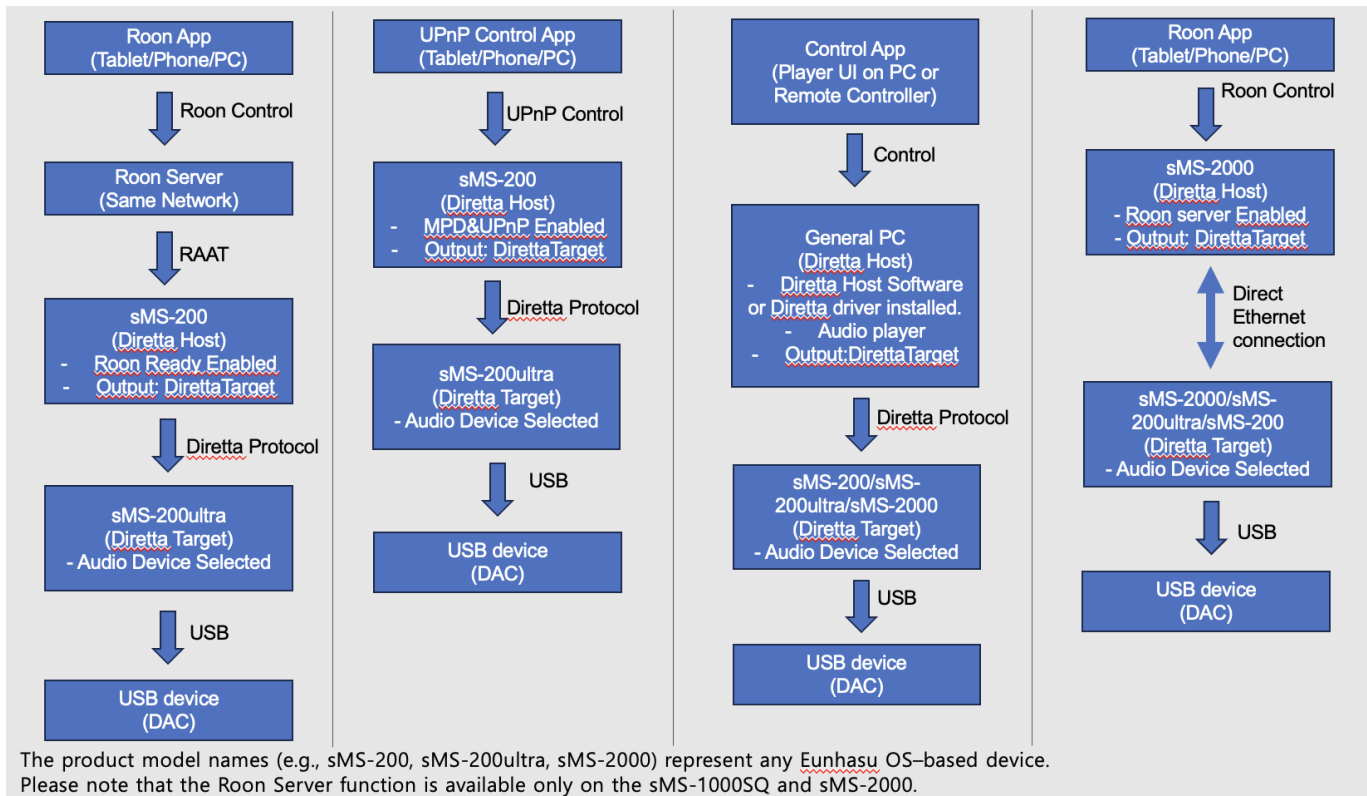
Roon App
(Tablet/Phone/PC)

Roon Control

Roon Server
(Same Network)

RAAT

sMS-200
(Diretta Host)
- Roon Ready Enabled
- Output: DirettaTarget

Diretta Protocol

sMS-200ultra
(Diretta Target)
- Audio Device Selected

USB

USB device
(DAC)

UPnP Control App
(Tablet/Phone/PC)

UPnP Control

sMS-200
(Diretta Host)
- MPD&UPnP Enabled
- Output: DirettaTarget

Diretta Protocol

sMS-200ultra
(Diretta Target)
- Audio Device Selected

USB

USB device
(DAC)

Control App
(Player UI on PC or Remote Controller)

Control

General PC
(Diretta Host)
- Diretta Host Software or Diretta driver installed.
- Audio player
- Output:DirettaTarget

Diretta Protocol

sMS-200/sMS-200ultra/sMS-2000
(Diretta Target)
- Audio Device Selected

USB

USB device
(DAC)

Roon App
(Tablet/Phone/PC)

Roon Control

sMS-2000
(Diretta Host)
- Roon server Enabled
- Output: DirettaTarget

Direct Ethernet connection

sMS-2000/sMS-200ultra/sMS-200
(Diretta Target)
- Audio Device Selected

USB

USB device
(DAC)

The product model names (e.g., sMS-200, sMS-200ultra, sMS-2000) represent any Eunhasu OS–based device.
Please note that the Roon Server function is available only on the sMS-1000SQ and sMS-2000.